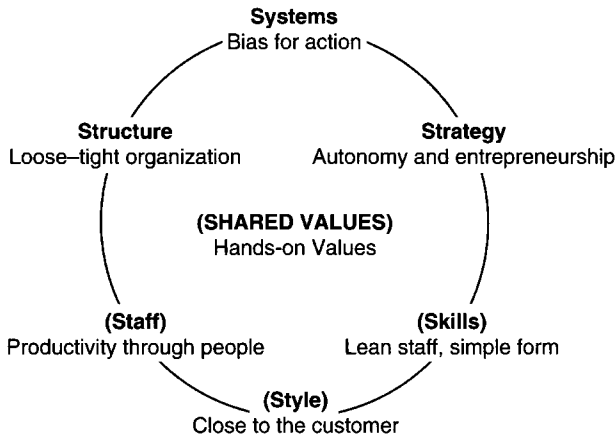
Systems
Bias for action

Structure
Loose–tight organization

Strategy
Autonomy and entrepreneurship

(SHARED VALUES)
Hands-on Values

(Staff)
Productivity through people

(Skills)
Lean staff, simple form

(Style)
Close to the customer